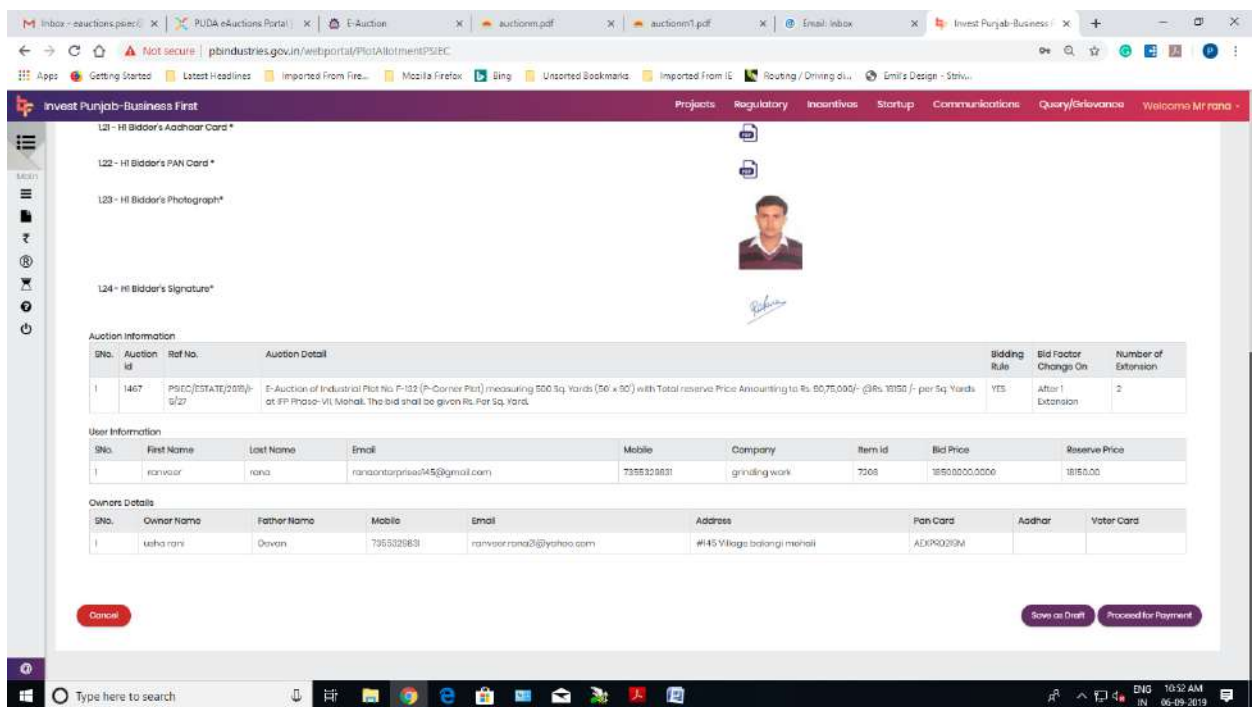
M Inbox - eauctions.psiec | PUDA eAuctions Portal | E-Auction | auctionm.pdf | auctionm1.pdf | Email: Inbox | Invest Punjab-Business | +

Not secure | pbindustries.gov.in/webportal/PlotAllotmentPSIEC

Apps Getting Started Latest Headlines Imported From Fire... Mozilla Firefox Bing Unsorted Bookmarks Imported From IE Routing / Driving di... Emil's Design - Striv...

Invest Punjab-Business First

Projects Regulatory Incentives Startup Communications Query/Grievance Welcome Mr rana

1.21 - H1 Bidder's Aadhaar Card *

1.22 - H1 Bidder's PAN Card *

1.23 - H1 Bidder's Photograph*

1.24 - H1 Bidder's Signature*

Auction Information

| SNo. | Auction id | Ref No. | Auction Detail | Bidding Rule | Bid Factor Change On | Number of Extension |
|---|---|---|---|---|---|---|
| 1 | 1467 | PSIEC/ESTATE/2019/I-9/27 | E-Auction of Industrial Plot No. F-132 (P-Corner Plot) measuring 500 Sq. Yards (50' x 90') with Total reserve Price Amounting to Rs. 90,75,000/- @Rs. 18150 /- per Sq. Yards at IFP Phase- VII, Mohali. The bid shall be given Rs. Per Sq. Yard. | YES | After 1 Extension | 2 |

User Information

| SNo. | First Name | Last Name | Email | Mobile | Company | Item id | Bid Price | Reserve Price |
|---|---|---|---|---|---|---|---|---|
| 1 | ranveer | rana | ranaenterprises145@gmail.com | 7355328831 | grinding work | 7208 | 18500000.0000 | 18150.00 |

Owners Details

| SNo. | Owner Name | Father Name | Mobile | Email | Address | Pan Card | Aadhar | Voter Card |
|---|---|---|---|---|---|---|---|---|
| 1 | usha rani | Davan | 735532983 | ranveer.rana2@yahoo.com | #145 Village balongi mohali | AEXPR0219M | | |

Cancel

Save as Draft Proceed for Payment

Type here to search

ENG IN 10:52 AM 06-09-2019